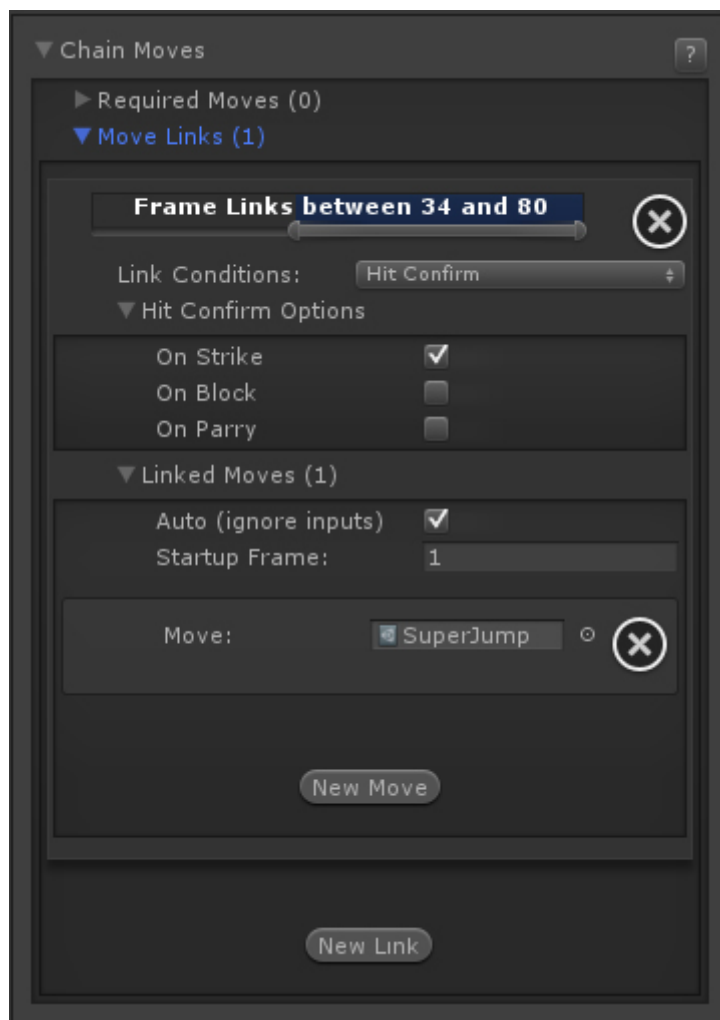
Chain Moves

?

Required Moves (0)

Move Links (1)

Frame Links between 34 and 80

Link Conditions: Hit Confirm

Hit Confirm Options

On Strike

On Block

On Parry

Linked Moves (1)

Auto (ignore inputs)

Startup Frame: 1

Move: SuperJump

New Move

New Link